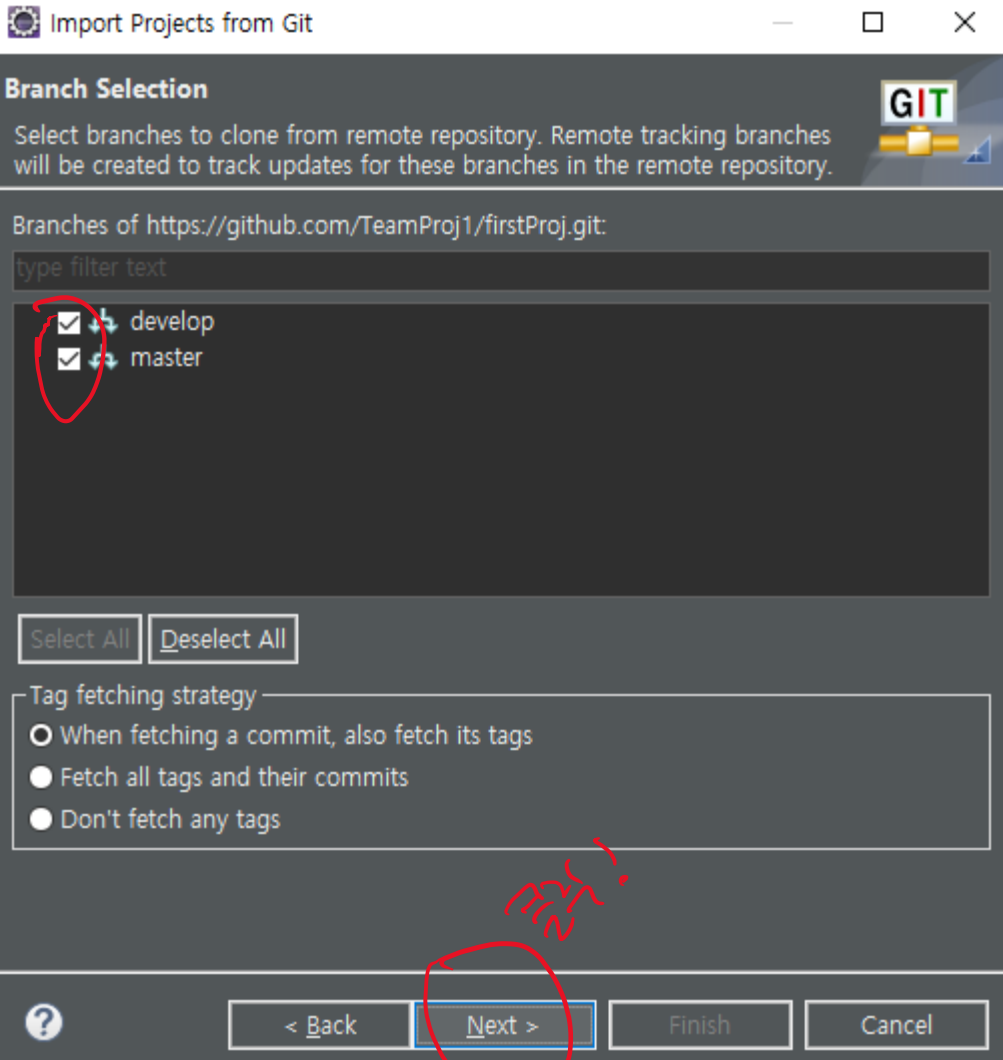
Import Projects from Git

Branch Selection

Select branches to clone from remote repository. Remote tracking branches will be created to track updates for these branches in the remote repository.

GIT

Branches of https://github.com/TeamProj1/firstProj.git:

type filter text

develop
master

Select All
Deselect All

Tag fetching strategy
When fetching a commit, also fetch its tags
Fetch all tags and their commits
Don't fetch any tags

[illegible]

?
< Back
Next >
Finish
Cancel